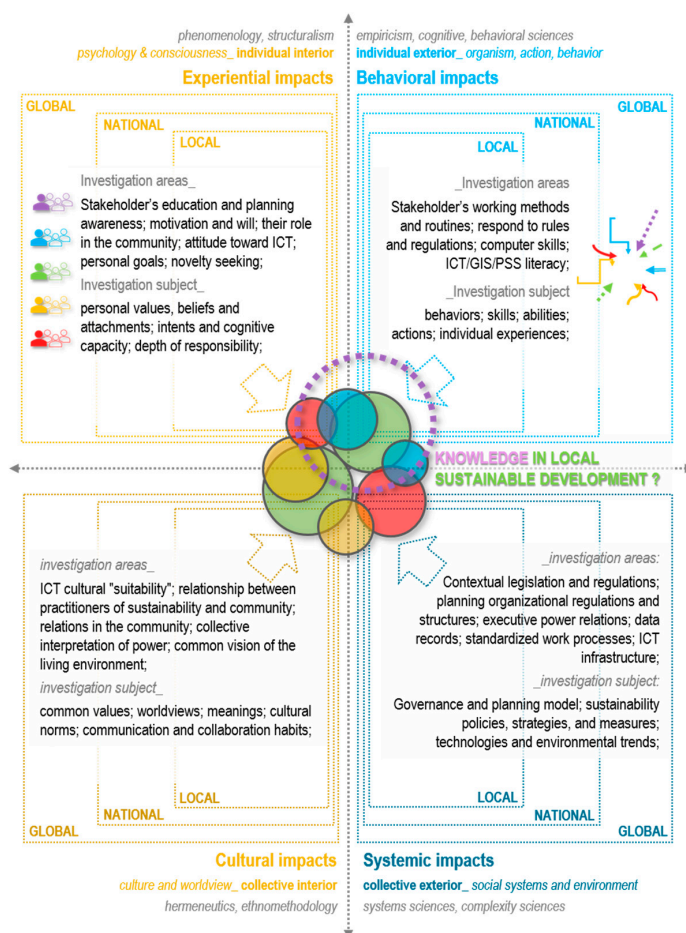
phenomenology, structuralism
psychology & consciousness_ individual interior

empiricism, cognitive, behavioral sciences
individual exterior_ organism, action, behavior

Experiential impacts

Behavioral impacts

GLOBAL
NATIONAL
LOCAL

Investigation areas_
Stakeholder's education and planning awareness; motivation and will; their role in the community; attitude toward ICT; personal goals; novelty seeking;

Investigation subject_
personal values, beliefs and attachments; intents and cognitive capacity; depth of responsibility;

GLOBAL
NATIONAL
LOCAL

_Investigation areas
Stakeholder's working methods and routines; respond to rules and regulations; computer skills; ICT/GIS/PSS literacy;

_Investigation subject
behaviors; skills; abilities; actions; individual experiences;

KNOWLEDGE IN LOCAL SUSTAINABLE DEVELOPMENT ?

investigation areas_
ICT cultural "suitability"; relationship between practitioners of sustainability and community; relations in the community; collective interpretation of power; common vision of the living environment;

investigation subject_
common values; worldviews; meanings; cultural norms; communication and collaboration habits;

NATIONAL
LOCAL
GLOBAL

_investigation areas:
Contextual legislation and regulations; planning organizational regulations and structures; executive power relations; data records; standardized work processes; ICT infrastructure;

_investigation subject:
Governance and planning model; sustainability policies, strategies, and measures; technologies and environmental trends;

LOCAL
NATIONAL
GLOBAL

Cultural impacts
culture and worldview_ collective interior
hermeneutics, ethnomethodology

Systemic impacts
collective exterior_ social systems and environment
systems sciences, complexity sciences